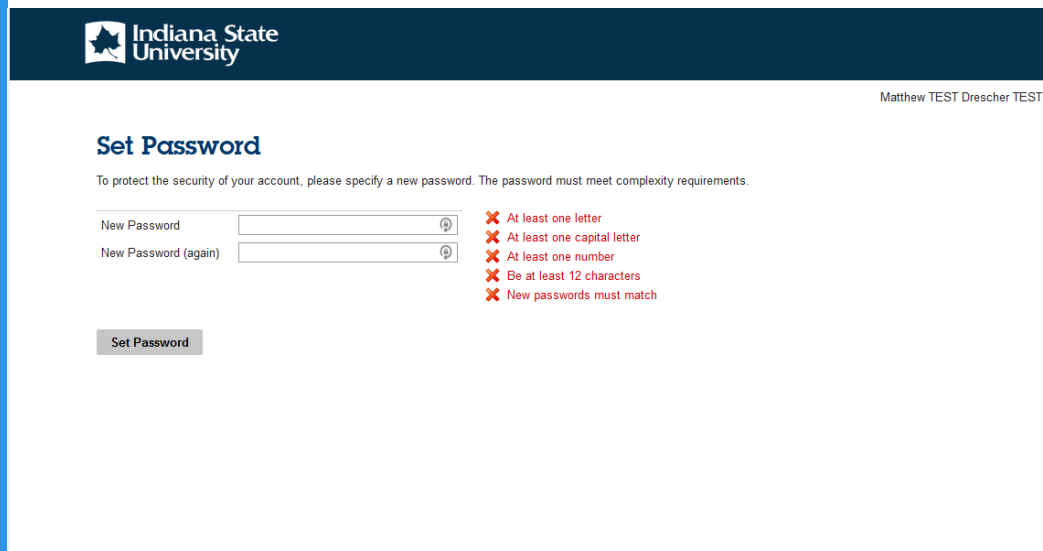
Indiana State University

Matthew TEST Drescher TEST

Set Password

To protect the security of your account, please specify a new password. The password must meet complexity requirements.

New Password

New Password (again)

At least one letter
At least one capital letter
At least one number
Be at least 12 characters
New passwords must match

Set Password